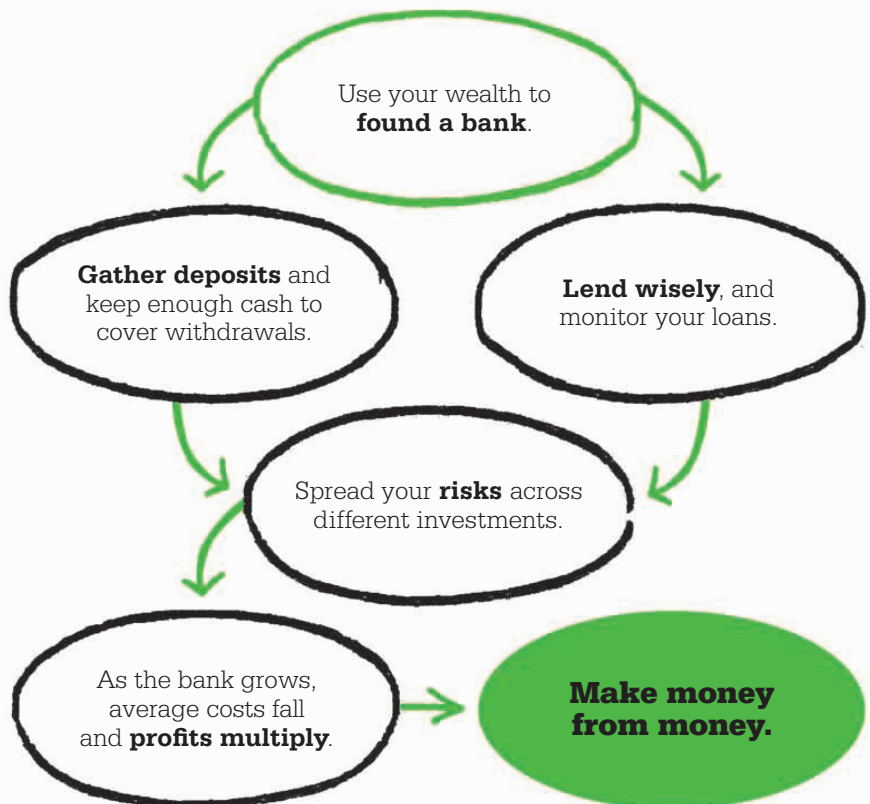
Use your wealth to **found a bank**.

**Gather deposits** and keep enough cash to cover withdrawals.

**Lend wisely**, and monitor your loans.

Spread your **risks** across different investments.

As the bank grows, average costs fall and **profits multiply**.

**Make money from money.**